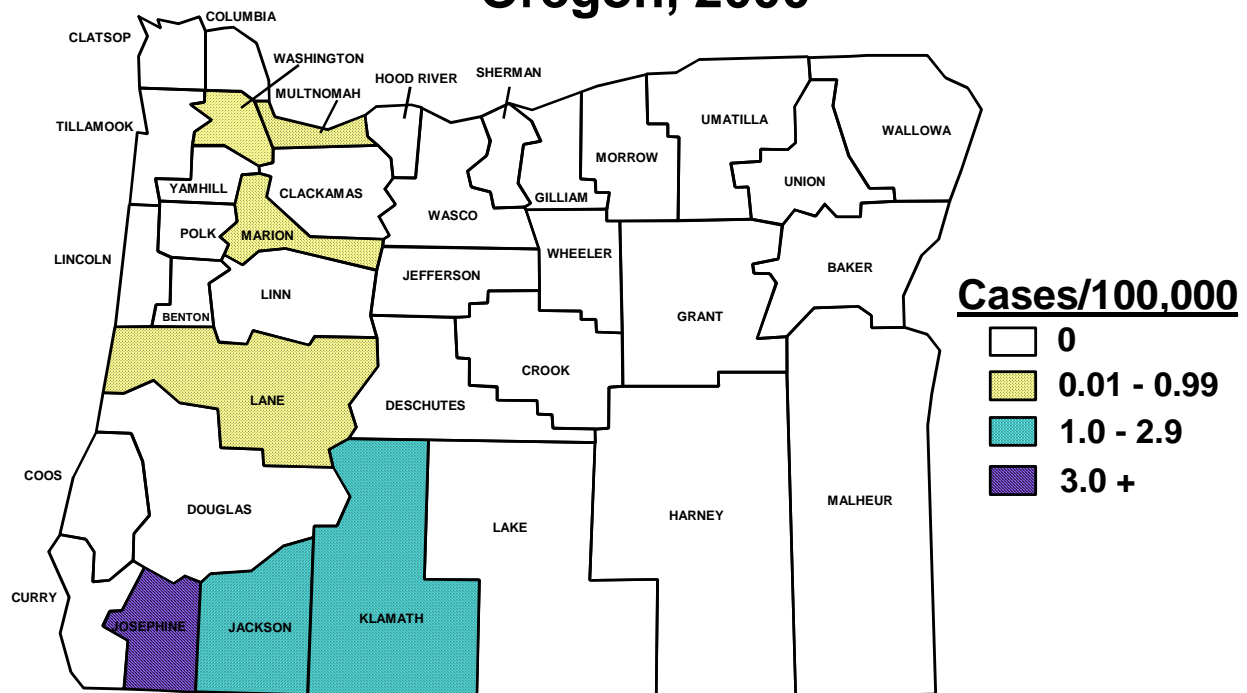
Oregon, 2000

COLUMBIA
CLATSOP
WASHINGTON
MULTNOMAH
HOOD RIVER
SHERMAN
TILLAMOOK
UMATILLA
WALLOWA
MORROW
UNION
YAMHILL
CLACKAMAS
GILLIAM
WASCO
POLK
MARION
WHEELER
BAKER
LINCOLN
JEFFERSON
LINN
GRANT
BENTON
CROOK
LANE
DESCHUTES
COOS
DOUGLAS
LAKE
HARNEY
MALHEUR
CURRY
JOSEPHINE
JACKSON
KLAMATH

Cases/100,000
0
0.01 - 0.99
1.0 - 2.9
3.0 +